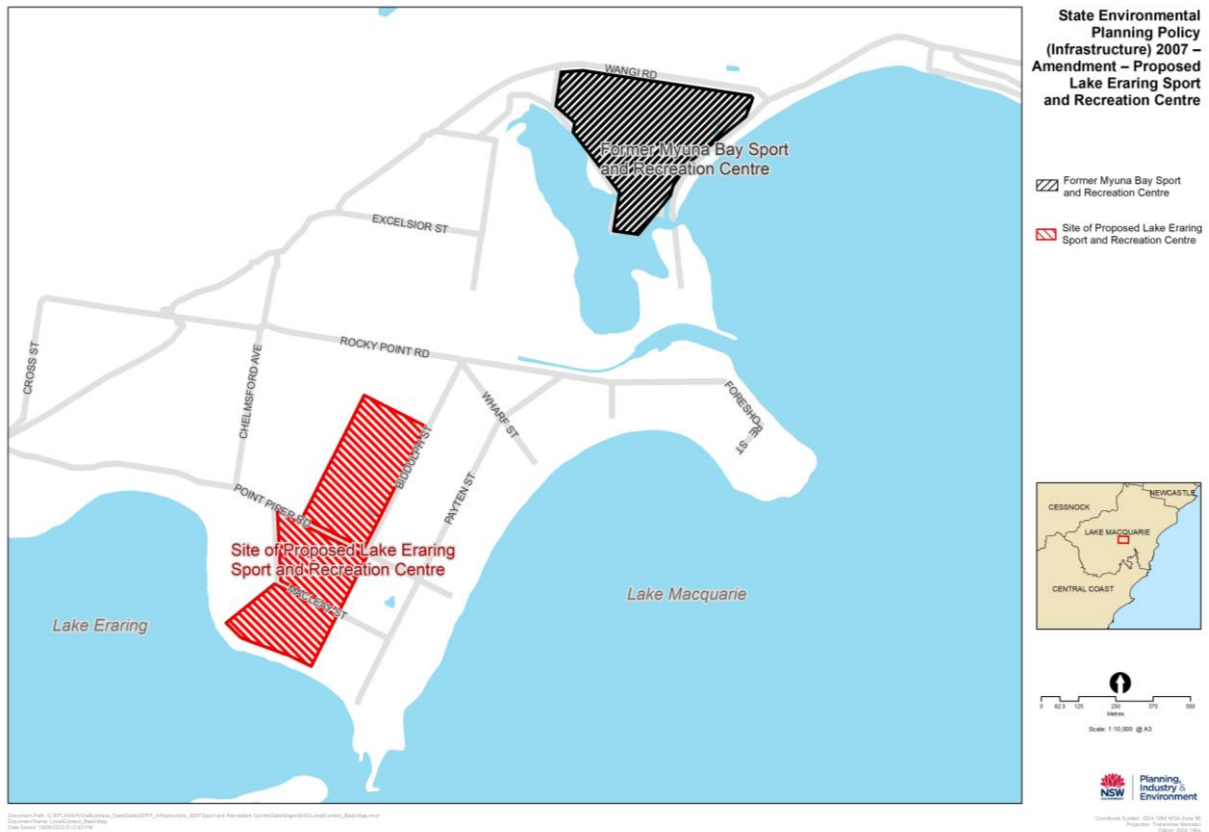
WANGI RD

Former Myuna Bay Sport and Recreation Centre

EXCELSIOR ST

ROCKY POINT RD

CROSS ST

CHELMSFORD AVE

WHARF ST

FORESHORE ST

BIDDULPH ST

POINT PIPER RD

PAYTEN ST

MACLEAN ST

Site of Proposed Lake Eraring Sport and Recreation Centre

Lake Macquarie

Lake Eraring

State Environmental Planning Policy (Infrastructure) 2007 – Amendment – Proposed Lake Eraring Sport and Recreation Centre

Former Myuna Bay Sport and Recreation Centre

Site of Proposed Lake Eraring Sport and Recreation Centre

CESSNOCK

NEWCASTLE

LAKE MACQUARIE

CENTRAL COAST

0 62.5 125 250 375 500

Metres

Scale: 1:10,000 @ A3

NSW GOVERNMENT Planning, Industry & Environment

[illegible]